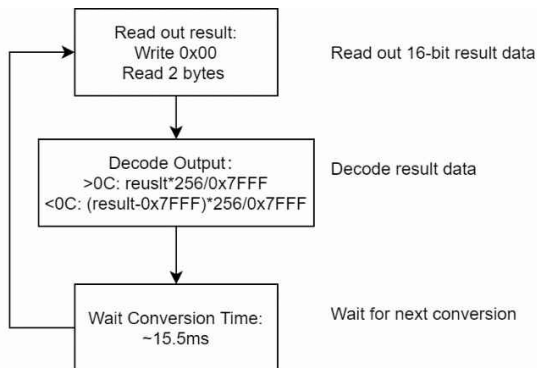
Read out result:
Write 0x00
Read 2 bytes

Read out 16-bit result data

Decode Output:
>0C: reuslt*256/0x7FFF
<0C: (result-0x7FFF)*256/0x7FFF

Decode result data

Wait Conversion Time:
~15.5ms

Wait for next conversion